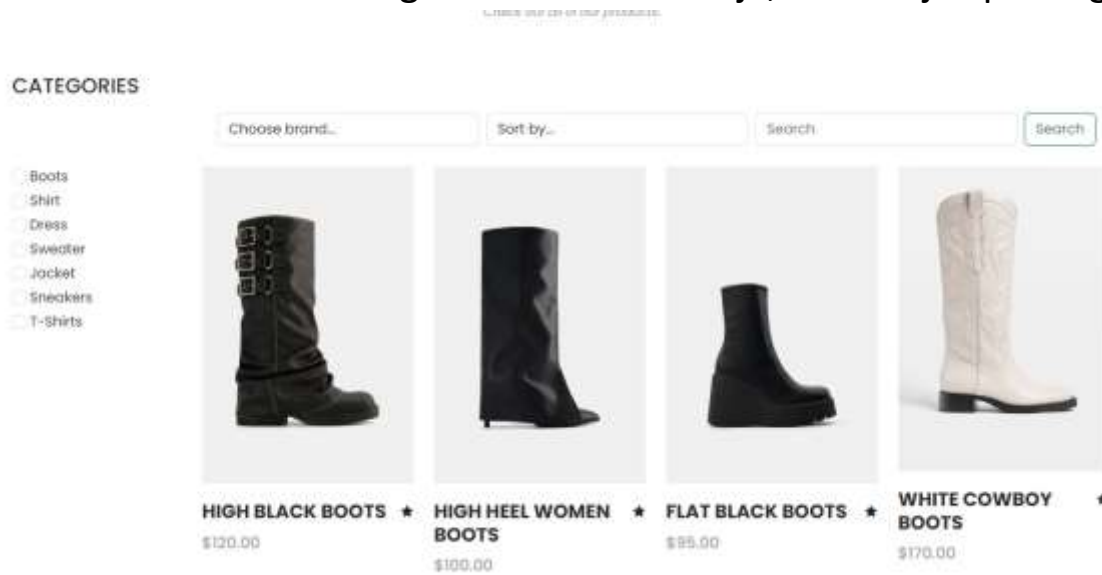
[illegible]
Check out all of our products.

CATEGORIES

Choose brand...

Sort by...

Search

Search

Boots
Shirt
Dress
Sweater
Jacket
Sneakers
T-Shirts

HIGH BLACK BOOTS ★
$120.00

HIGH HEEL WOMEN BOOTS ★
$100.00

FLAT BLACK BOOTS ★
$95.00

WHITE COWBOY BOOTS ★
$170.00